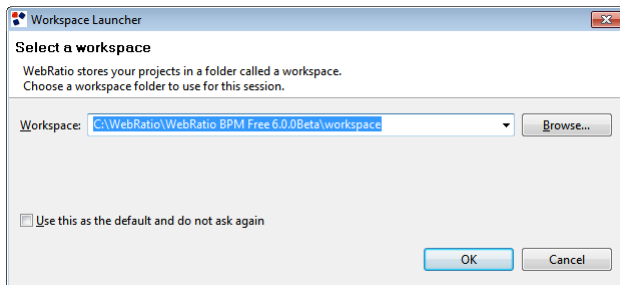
Workspace Launcher

Select a workspace

WebRatio stores your projects in a folder called a workspace.
Choose a workspace folder to use for this session.

Workspace: C:\WebRatio\WebRatio BPM Free 6.0.0Beta\workspace

Browse...

Use this as the default and do not ask again

OK

Cancel